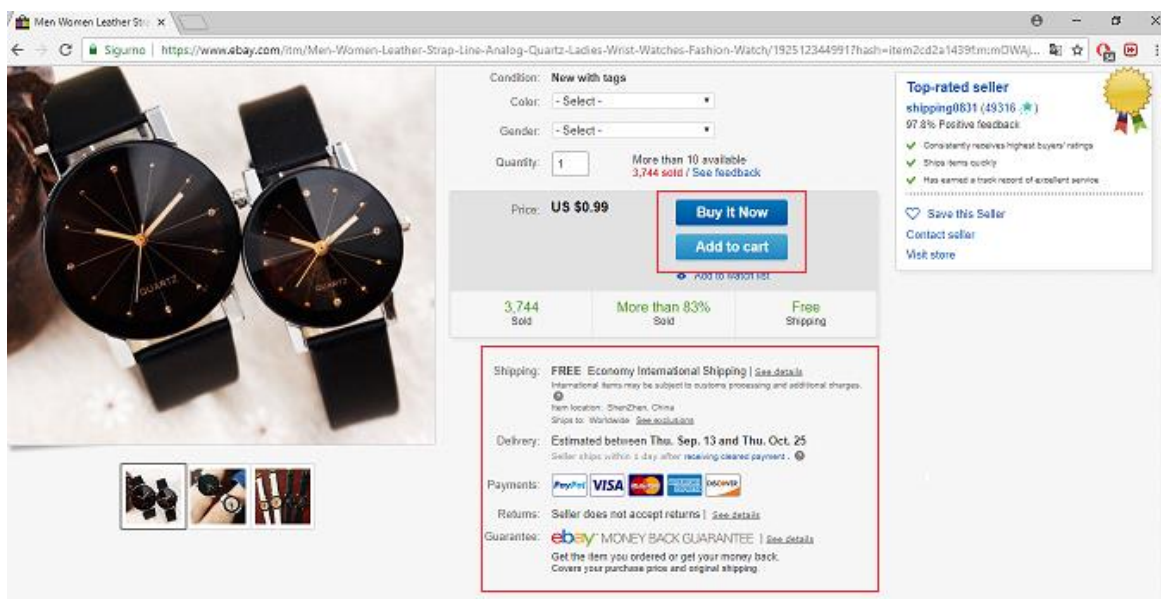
Men Women Leather Str ×

Sigurno | https://www.ebay.com/itm/Men-Women-Leather-Strap-Line-Analog-Quartz-Ladies-Wrist-Watches-Fashion-Watch/192512344991?hash=item2cd2a1439f:m:mOWAj...

QUARTZ

QUARTZ

Condition: New with tags

Color: - Select -

Gender: - Select -

Quantity: 1 More than 10 available
3,744 sold / See feedback

Price: US $0.99

Buy It Now

Add to cart

Add to watch list

| 3,744 Sold | More than 83% Sold | Free Shipping |
|---|---|---|

Shipping: FREE Economy International Shipping | See details
International items may be subject to customs processing and additional charges.
Item location: ShenZhen, China
Ships to: Worldwide See exclusions

Delivery: Estimated between Thu. Sep. 13 and Thu. Oct. 25
Seller ships within 1 day after receiving cleared payment.

Payments: PayPal VISA DISCOVER

Returns: Seller does not accept returns | See details

Guarantee: ebay MONEY BACK GUARANTEE | See details
Get the item you ordered or get your money back.
Covers your purchase price and original shipping.

Top-rated seller
shipping0831 (49316 ★)
97.8% Positive feedback
Consistently receives highest buyers' ratings
Ships items quickly
Has earned a track record of excellent service

Save this Seller
Contact seller
Visit store